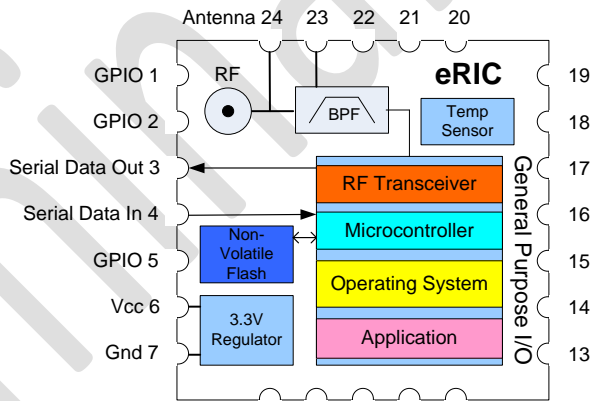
Antenna 24
23
22
21
20

GPIO 1
GPIO 2
Serial Data Out 3
Serial Data In 4
GPIO 5
Vcc 6
Gnd 7

RF
BPF
eRIC
Temp Sensor

RF Transceiver
Microcontroller
Non-Volatile Flash
Operating System
3.3V Regulator
Application

General Purpose I/O

19
18
17
16
15
14
13